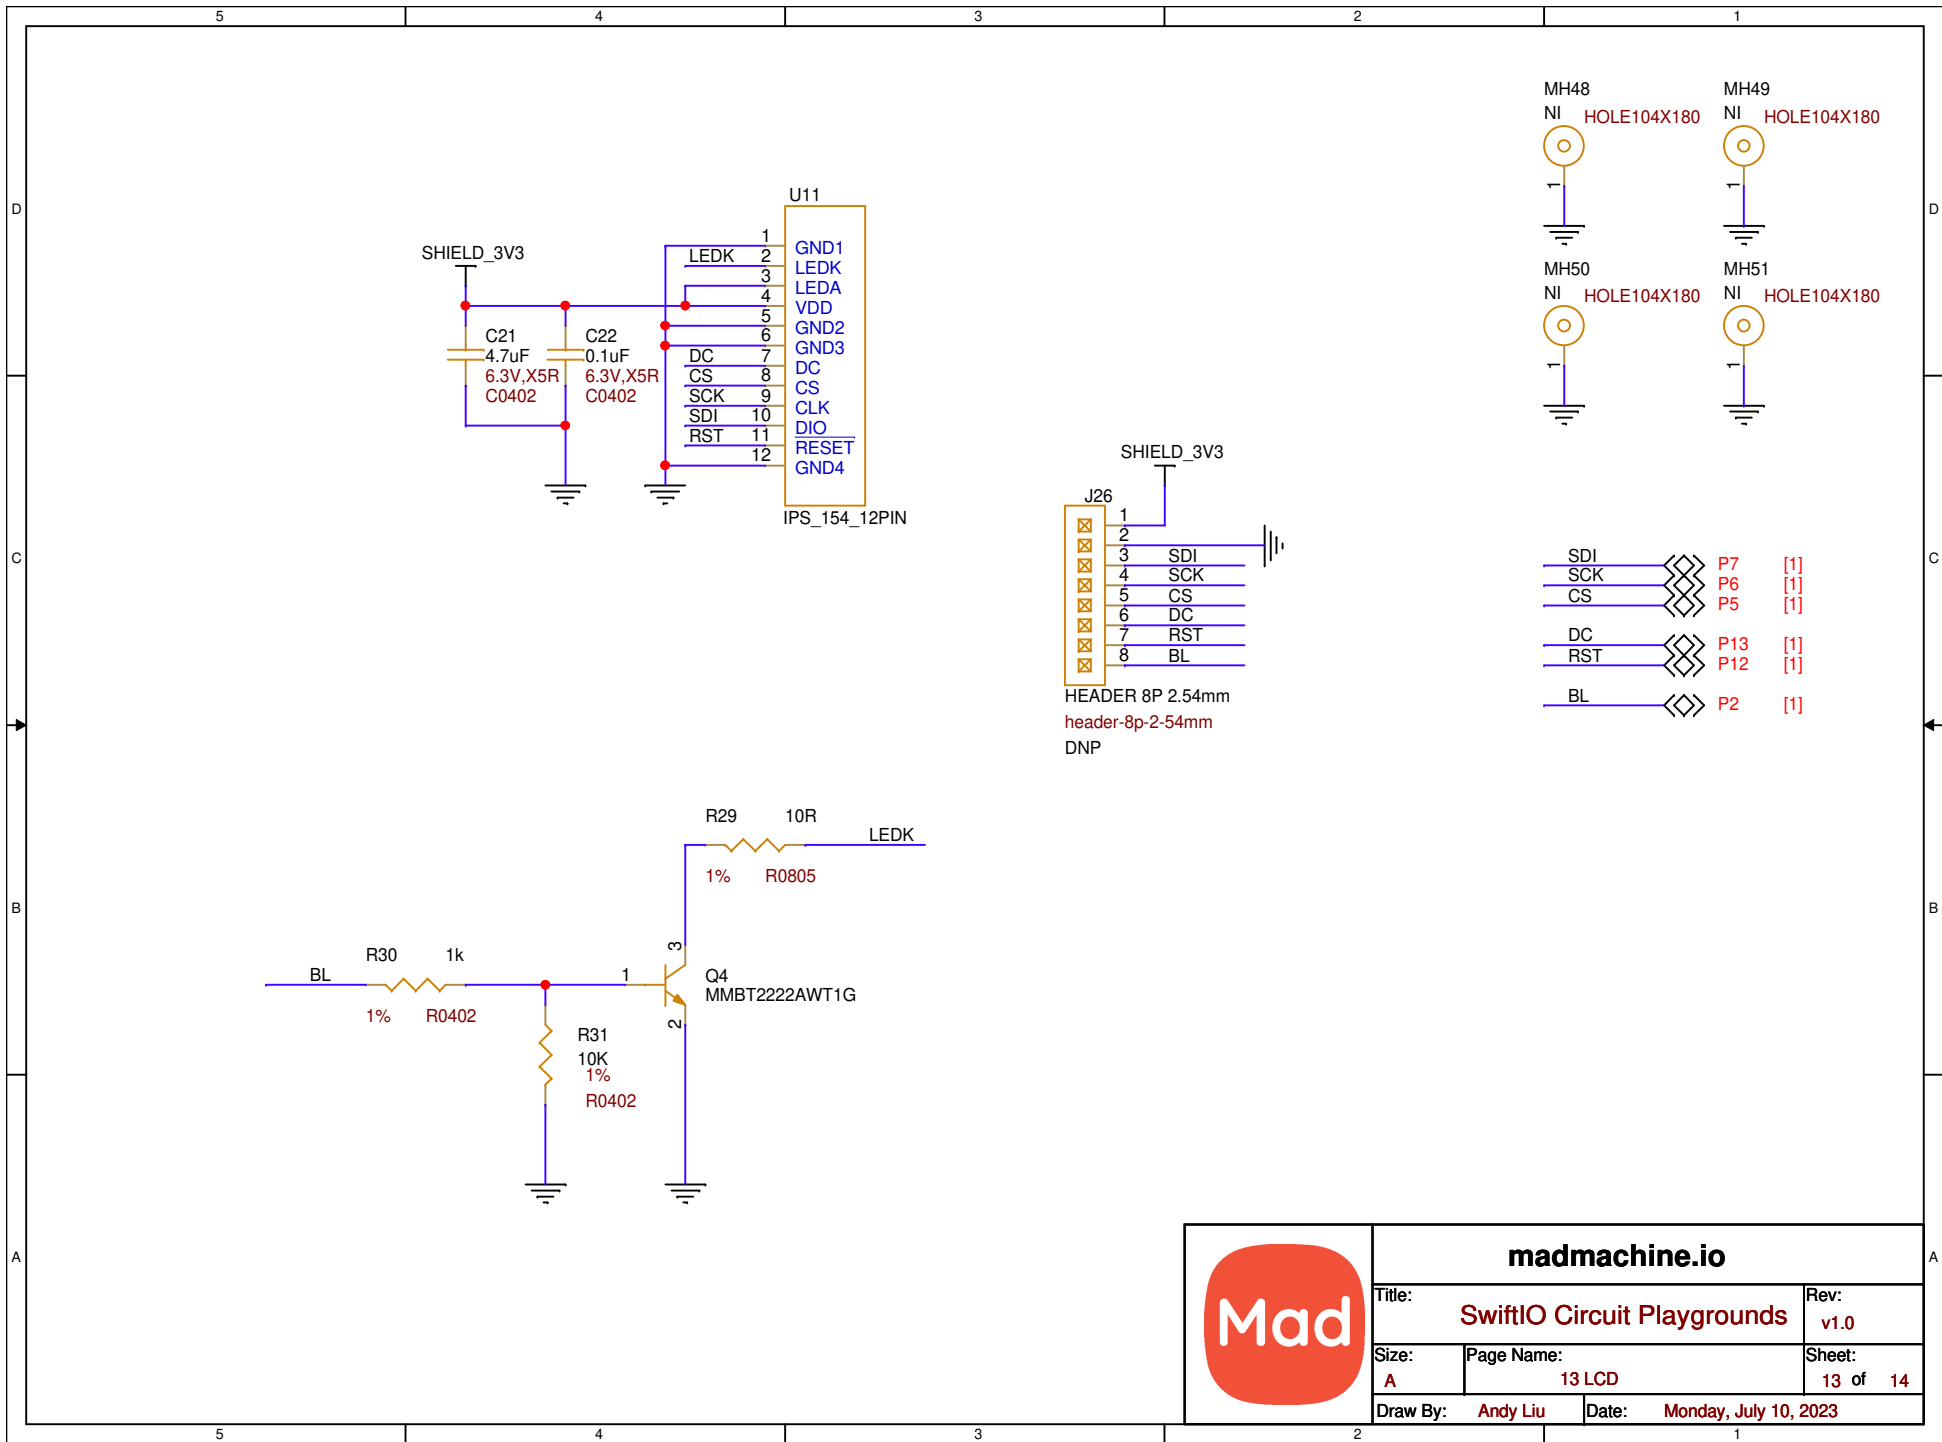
5 4 3 2 1

D D

C C

B B

A A

MH48
NI HOLE104X180
1

MH49
NI HOLE104X180
1

MH50
NI HOLE104X180
1

MH51
NI HOLE104X180
1

U11

SHIELD_3V3

| | | |
|---|---|---|
| | 1 | GND1 |
| LEDK | 2 | LEDK |
| | 3 | LEDA |
| | 4 | VDD |
| | 5 | GND2 |
| | 6 | GND3 |
| DC | 7 | DC |
| CS | 8 | CS |
| SCK | 9 | CLK |
| SDI | 10 | DIO |
| RST | 11 | RESET |
| | 12 | GND4 |

C21
4.7uF
6.3V,X5R
C0402

C22
0.1uF
6.3V,X5R
C0402

IPS_154_12PIN

SHIELD_3V3

J26

| | |
|---|---|
| 1 | |
| 2 | |
| 3 | SDI |
| 4 | SCK |
| 5 | CS |
| 6 | DC |
| 7 | RST |
| 8 | BL |

HEADER 8P 2.54mm
header-8p-2-54mm
DNP

SDI P7 [1]
SCK P6 [1]
CS P5 [1]
DC P13 [1]
RST P12 [1]
BL P2 [1]

R29 10R
LEDK
1% R0805

3
BL
R30 1k
1% R0402
1
Q4
MMBT2222AWT1G
2

R31
10K
1%
R0402

madmachine.io
Mad
Title:
SwiftIO Circuit Playgrounds
Rev:
v1.0
Size:
A
Page Name:
13 LCD
Sheet:
13 of 14
Draw By: Andy Liu
Date: Monday, July 10, 2023

5 4 3 2 1